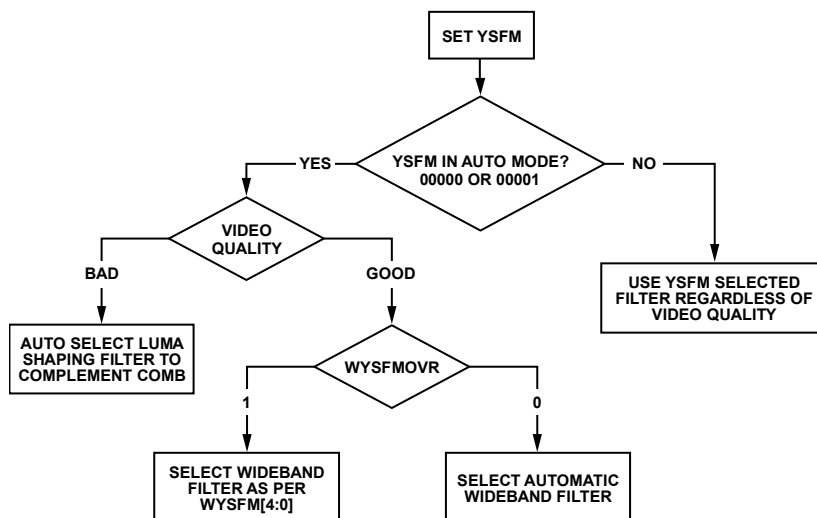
SET YSFM

YSFM IN AUTO MODE? 00000 OR 00001

YES

NO

VIDEO QUALITY

BAD

GOOD

USE YSFM SELECTED FILTER REGARDLESS OF VIDEO QUALITY

AUTO SELECT LUMA SHAPING FILTER TO COMPLEMENT COMB

WYSFMOVR

1

0

SELECT WIDEBAND FILTER AS PER WYSFM[4:0]

SELECT AUTOMATIC WIDEBAND FILTER